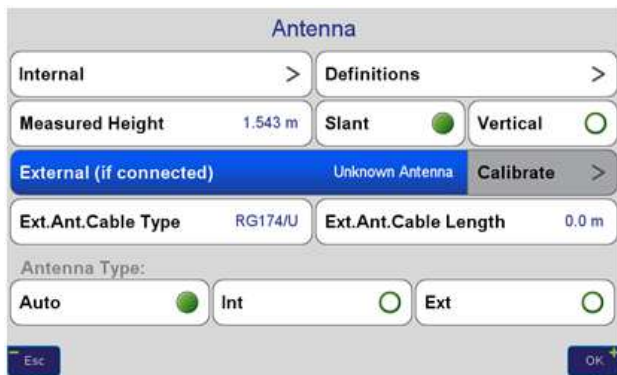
Antenna

Internal >
Definitions >
Measured Height 1.543 m
Slant
Vertical
External (if connected) Unknown Antenna
Calibrate >
Ext.Ant.Cable Type RG174/U
Ext.Ant.Cable Length 0.0 m

Antenna Type:
Auto
Int
Ext

Esc
OK